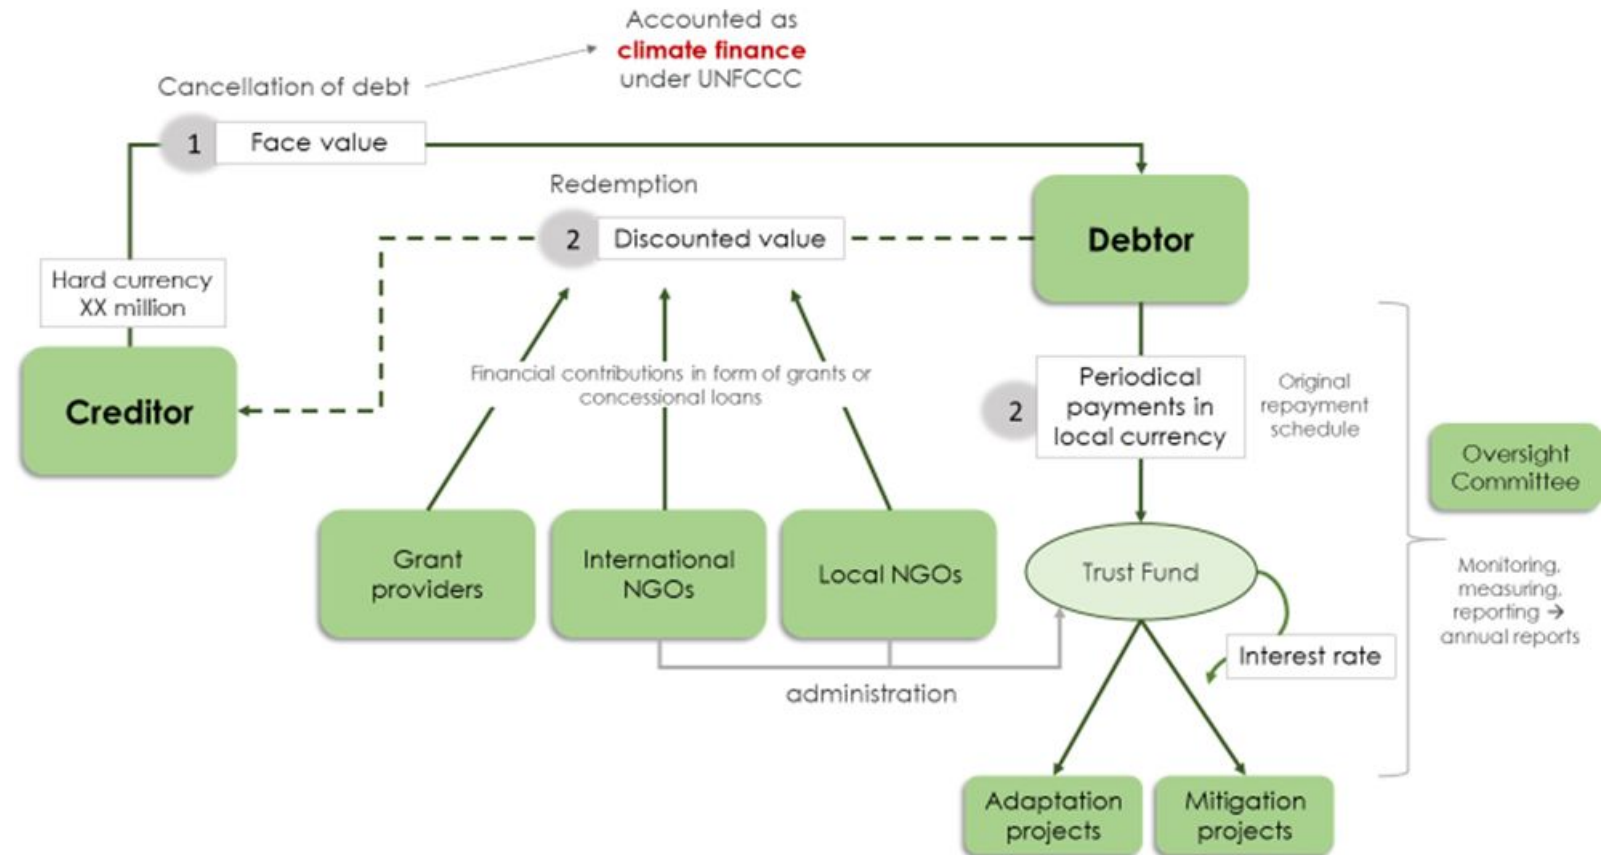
Accounted as
climate finance
under UNFCCC

Cancellation of debt

1 Face value

Redemption

2 Discounted value

Debtor

Hard currency
XX million

Creditor

Financial contributions in form of grants or concessional loans

2 Periodical payments in local currency

Original repayment schedule

Oversight Committee

Grant providers

International NGOs

Local NGOs

Trust Fund

Monitoring, measuring, reporting → annual reports

Interest rate

administration

Adaptation projects

Mitigation projects